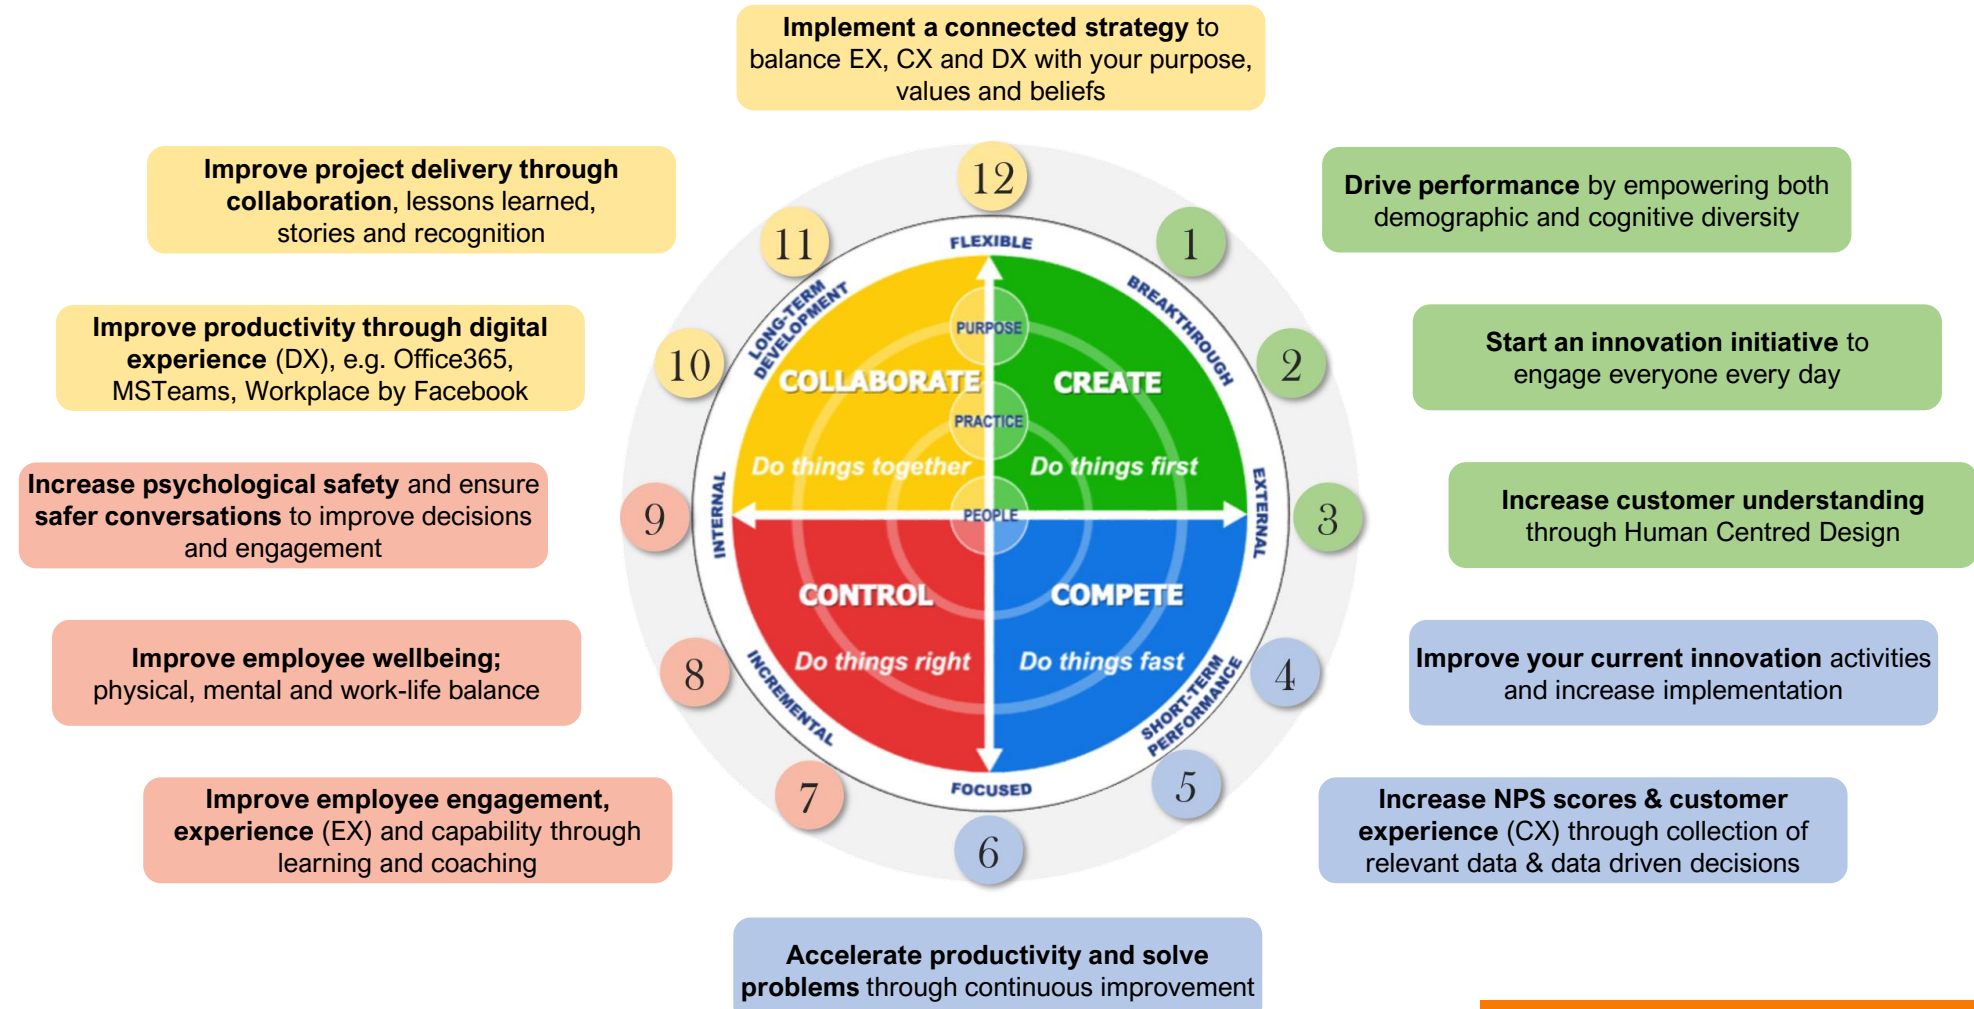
Implement a connected strategy to balance EX, CX and DX with your purpose, values and beliefs

Improve project delivery through collaboration, lessons learned, stories and recognition

Drive performance by empowering both demographic and cognitive diversity

Improve productivity through digital experience (DX), e.g. Office365, MSTeams, Workplace by Facebook

Start an innovation initiative to engage everyone every day

Increase psychological safety and ensure safer conversations to improve decisions and engagement

Increase customer understanding through Human Centred Design

Improve employee wellbeing; physical, mental and work-life balance

Improve your current innovation activities and increase implementation

Improve employee engagement, experience (EX) and capability through learning and coaching

Increase NPS scores & customer experience (CX) through collection of relevant data & data driven decisions

Accelerate productivity and solve problems through continuous improvement

12
1
2
3
4
5
6
7
8
9
10
11

FLEXIBLE
BREAKTHROUGH
EXTERNAL
SHORT-TERM PERFORMANCE
FOCUSED
INCREMENTAL
INTERNAL
LONG-TERM DEVELOPMENT

PURPOSE
PRACTICE
PEOPLE

COLLABORATE
Do things together

CREATE
Do things first

CONTROL
Do things right

COMPETE
Do things fast